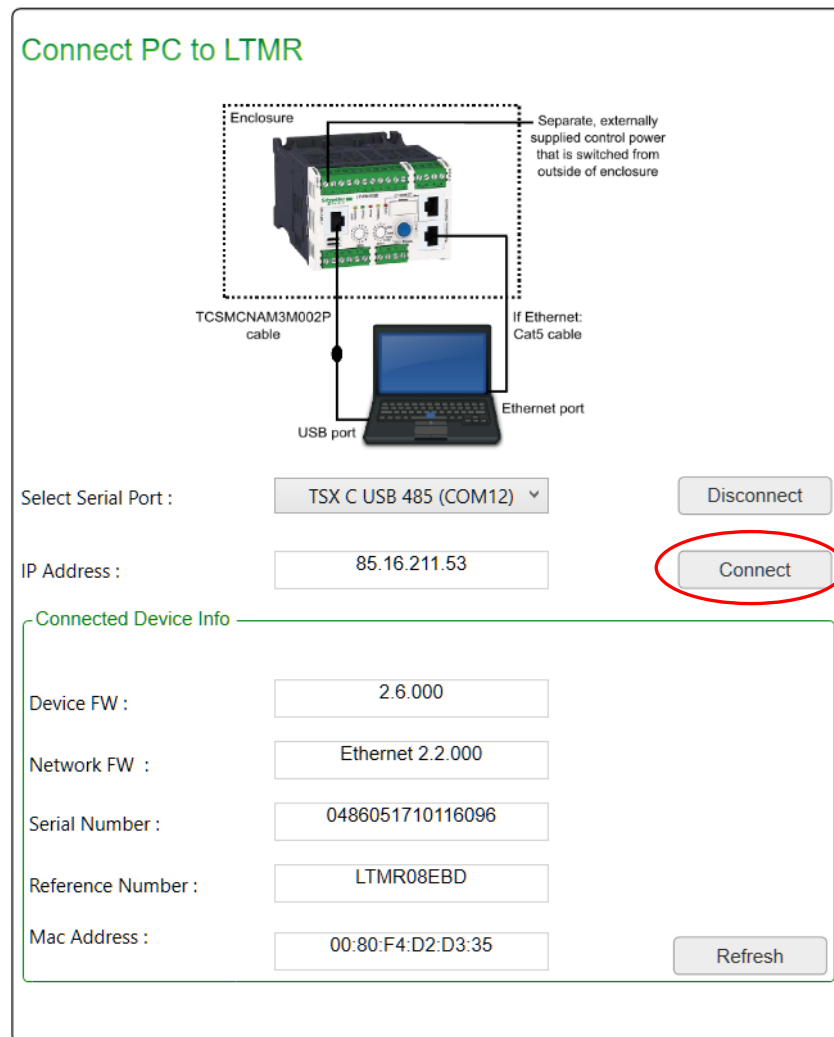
Connect PC to LTMR

Enclosure

Separate, externally supplied control power that is switched from outside of enclosure

TCSMCNAM3M002P cable

If Ethernet: Cat5 cable

Ethernet port

USB port

Select Serial Port :

TSX C USB 485 (COM12)

Disconnect

IP Address :

85.16.211.53

Connect

Connected Device Info

Device FW :

2.6.000

Network FW :

Ethernet 2.2.000

Serial Number :

0486051710116096

Reference Number :

LTMR08EBD

Mac Address :

00:80:F4:D2:D3:35

Refresh